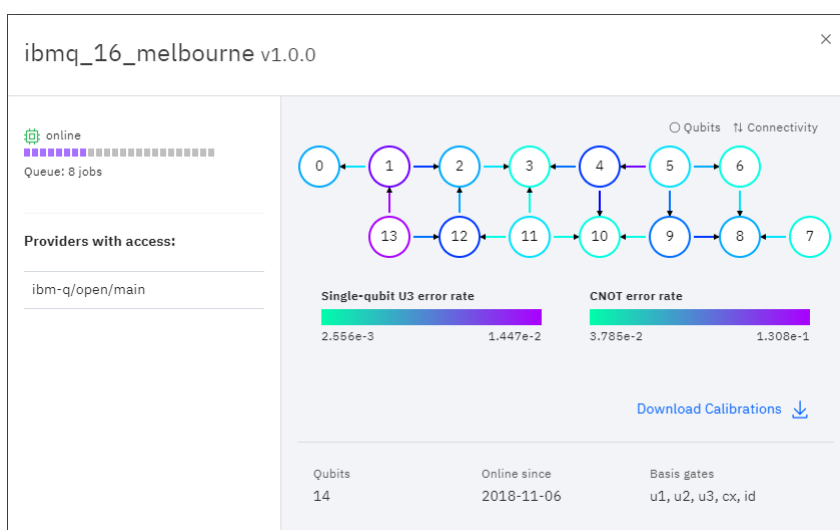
ibmq_16_melbourne v1.0.0

×

online

Queue: 8 jobs

Providers with access:

ibm-q/open/main

Qubits ⇅ Connectivity

0 1 2 3 4 5 6

13 12 11 10 9 8 7

Single-qubit U3 error rate

2.556e-3 1.447e-2

CNOT error rate

3.785e-2 1.308e-1

Download Calibrations

| Qubits | Online since | Basis gates |
|---|---|---|
| 14 | 2018-11-06 | u1, u2, u3, cx, id |